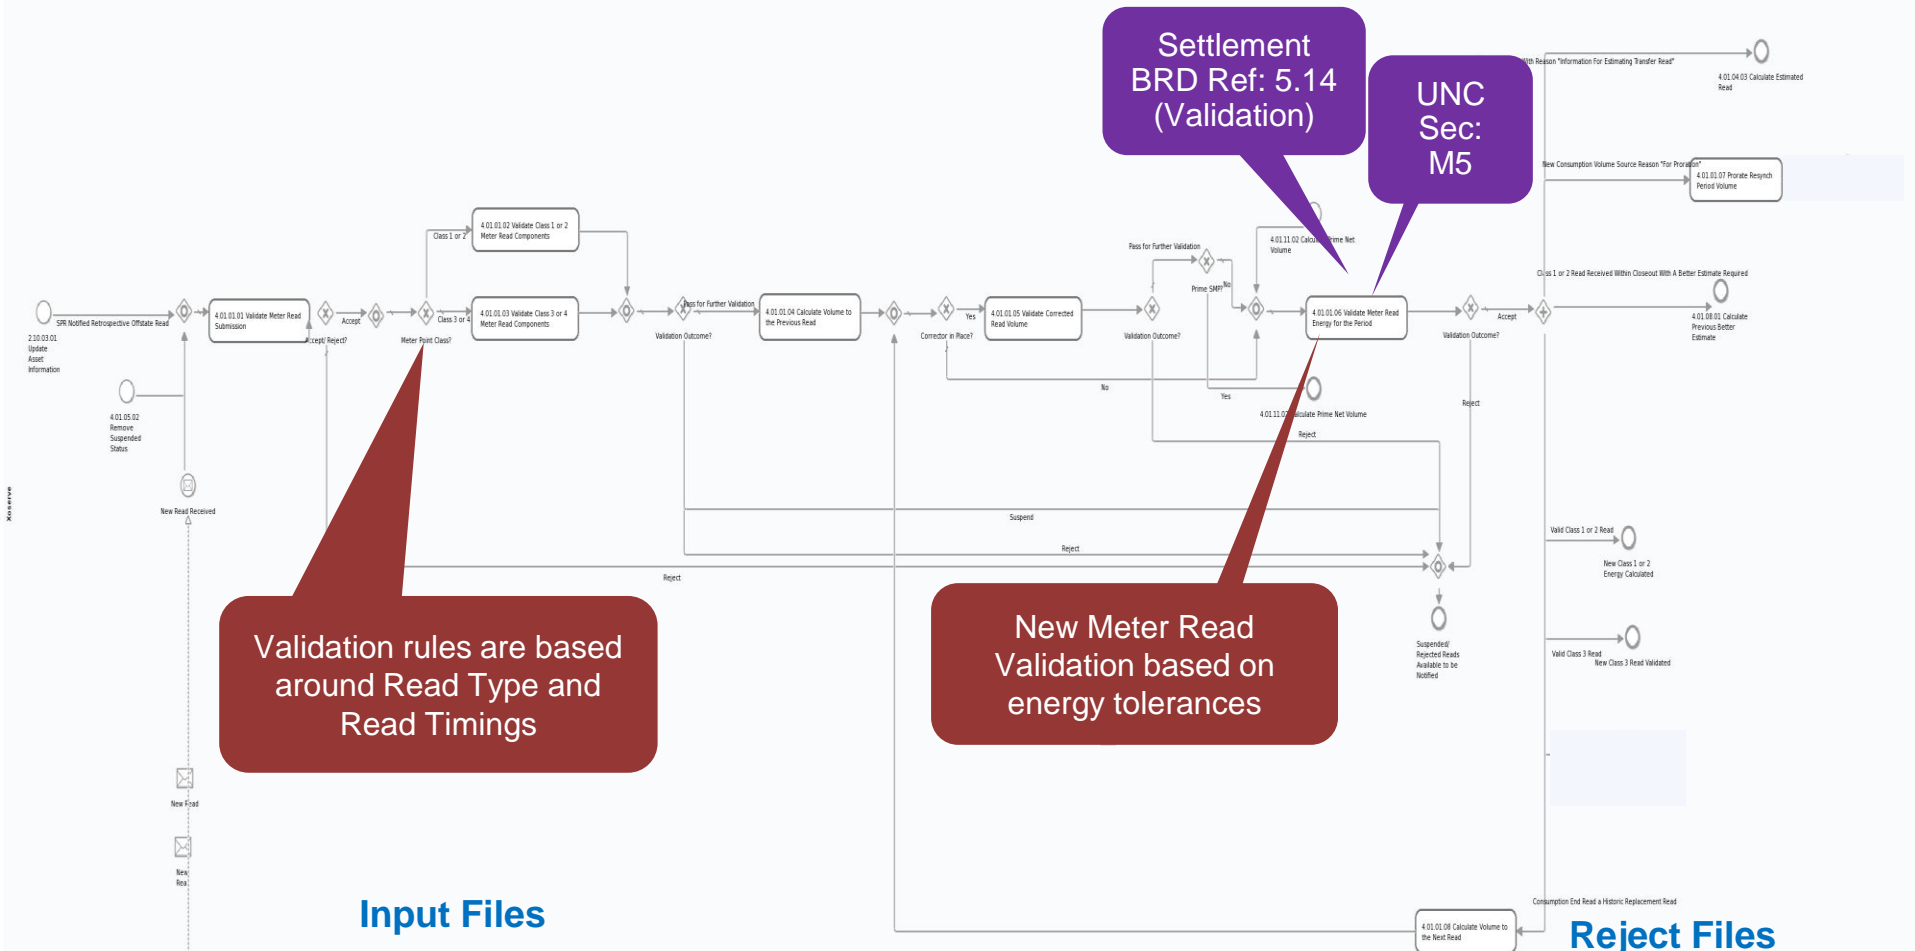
Settlement BRD Ref: 5.14 (Validation)

UNC Sec: M5

With Reason "Information For Estimating Transfer Read"

4.01.04.03 Calculate Estimated Read

New Consumption Volume Source Reason "For Proration"

4.01.01.07 Prorate Resynch Period Volume

4.01.01.02 Validate Class 1 or 2 Meter Read Components

Class 1 or 2

4.01.11.02 Calculate Prime Net Volume

Pass for Further Validation

Class 1 or 2 Read Received Within Closeout With A Better Estimate Required

SPR Notified Retrospective Offstate Read

4.01.01.01 Validate Meter Read Submission

Accept

Class 3 or 4

4.01.01.03 Validate Class 3 or 4 Meter Read Components

Pass for Further Validation

4.01.01.04 Calculate Volume to the Previous Read

Yes

4.01.01.05 Validate Corrected Read Volume

Prime SMP?

No

4.01.01.06 Validate Meter Read Energy for the Period

Accept

4.01.08.01 Calculate Previous Better Estimate

2.10.03.01 Update Asset Information

Accept/ Reject?

Meter Point Class?

Validation Outcome?

Corrector in Place?

Validation Outcome?

Validation Outcome?

No

Yes

4.01.11.02 Calculate Prime Net Volume

Reject

Reject

4.01.05.02 Remove Suspended Status

New Read Received

Xoserve

Suspend

Reject

Reject

Valid Class 1 or 2 Read

New Class 1 or 2 Energy Calculated

Suspended/ Rejected Reads Available to be Notified

Valid Class 3 Read

New Class 3 Read Validated

Validation rules are based around Read Type and Read Timings

New Meter Read Validation based on energy tolerances

New Read

New Rea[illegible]

Consumption End Read a Historic Replacement Read

4.01.01.08 Calculate Volume to the Next Read

Input Files

Reject Files